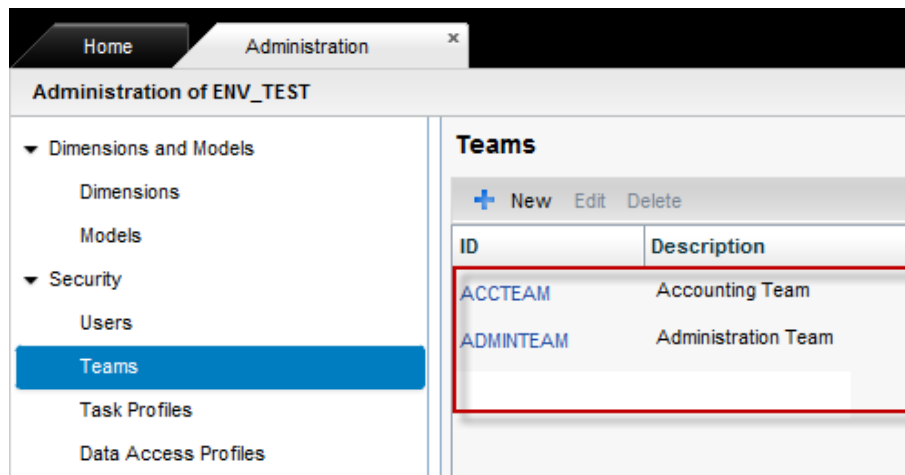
Home
Administration ×

Administration of ENV_TEST

Dimensions and Models
Dimensions
Models
Security
Users
Teams
Task Profiles
Data Access Profiles

Teams

New Edit Delete

| ID | Description |
|---|---|
| ACCTEAM | Accounting Team |
| ADMINTEAM | Administration Team |